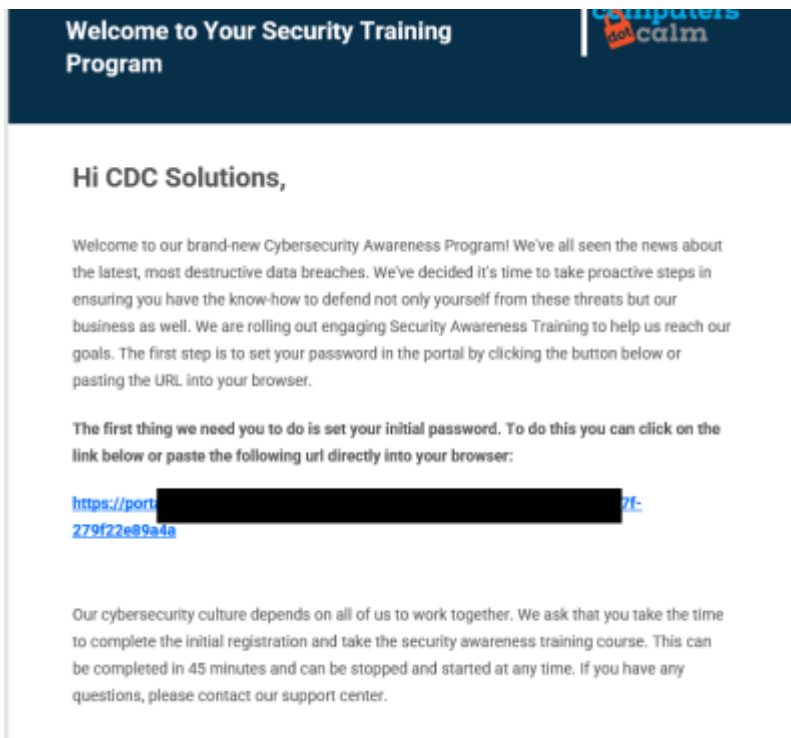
Welcome to Your Security Training Program

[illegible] dot calm

Hi CDC Solutions,

Welcome to our brand-new Cybersecurity Awareness Program! We've all seen the news about the latest, most destructive data breaches. We've decided it's time to take proactive steps in ensuring you have the know-how to defend not only yourself from these threats but our business as well. We are rolling out engaging Security Awareness Training to help us reach our goals. The first step is to set your password in the portal by clicking the button below or pasting the URL into your browser.

**The first thing we need you to do is set your initial password. To do this you can click on the link below or paste the following url directly into your browser:**

https://port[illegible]7f-279f22e89a4a

Our cybersecurity culture depends on all of us to work together. We ask that you take the time to complete the initial registration and take the security awareness training course. This can be completed in 45 minutes and can be stopped and started at any time. If you have any questions, please contact our support center.